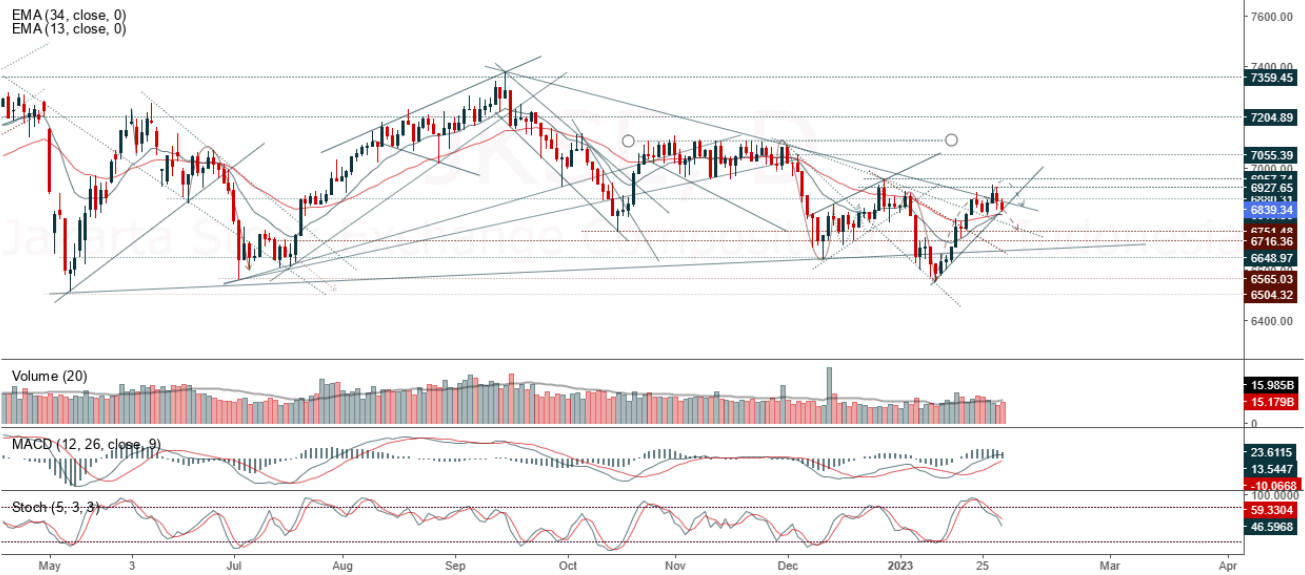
EMA (34, close, 0)
EMA (13, close, 0)

7600.00
7400.00
7359.45
7204.89
7055.39
7000.00
6927.65
6839.34
6751.48
6716.36
6648.97
6565.03
6504.32
6400.00

Volume (20)
15.985B
15.179B
0

MACD (12, 26, close, 9)
23.6115
13.5447
-10.0668

Stoch (5, 3, 3)
100.0000
59.3304
46.5968

May 3 Jul Aug Sep Oct Nov Dec 2023 25 Mar Apr